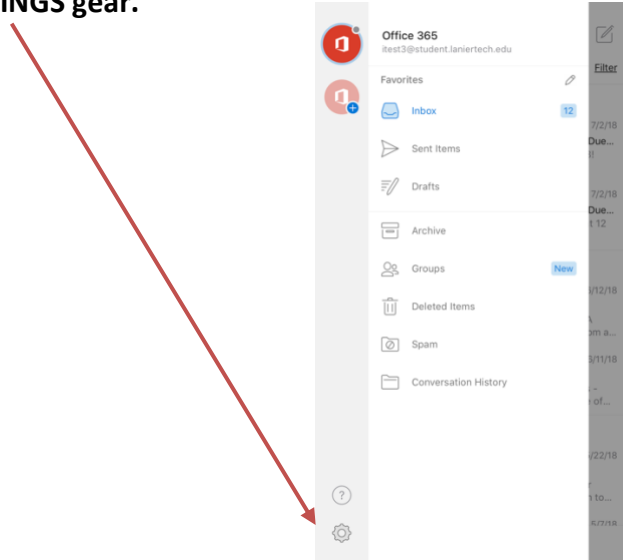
INGS gear.

Office 365
itest3@student.laniertech.edu

Favorites

Inbox 12

Sent Items

Drafts

Archive

Groups New

Deleted Items

Spam

Conversation History

Filter

7/2/18
Due...

7/2/18
Due...
t 12

/12/18

om a...

3/11/18

of...

/22/18

n to...

5/7/18

?